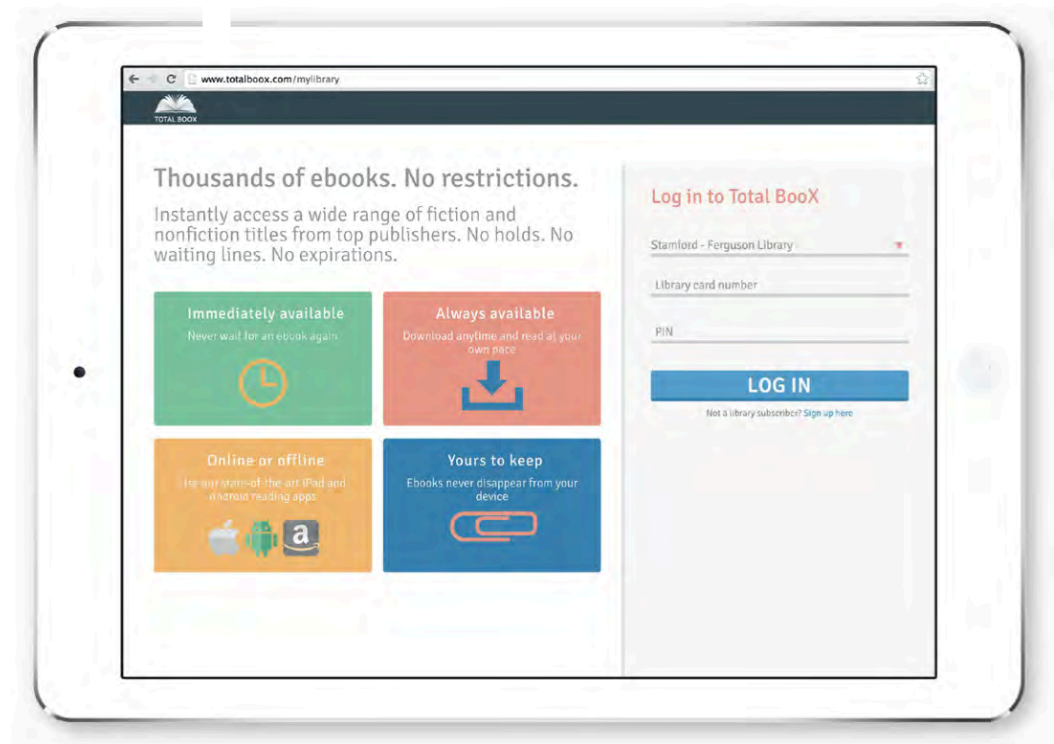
www.totalboox.com/mylibrary

TOTAL BOOX

Thousands of ebooks. No restrictions.

Instantly access a wide range of fiction and nonfiction titles from top publishers. No holds. No waiting lines. No expirations.

Immediately available
Never wait for an ebook again

Always available
Download anytime and read at your own pace

Online or offline
Use our state-of-the-art iPad and Android reading apps

Yours to keep
Ebooks never disappear from your device

Log in to Total BooX

Stamford - Ferguson Library

Library card number

PIN

LOG IN

Not a library subscriber? Sign up here